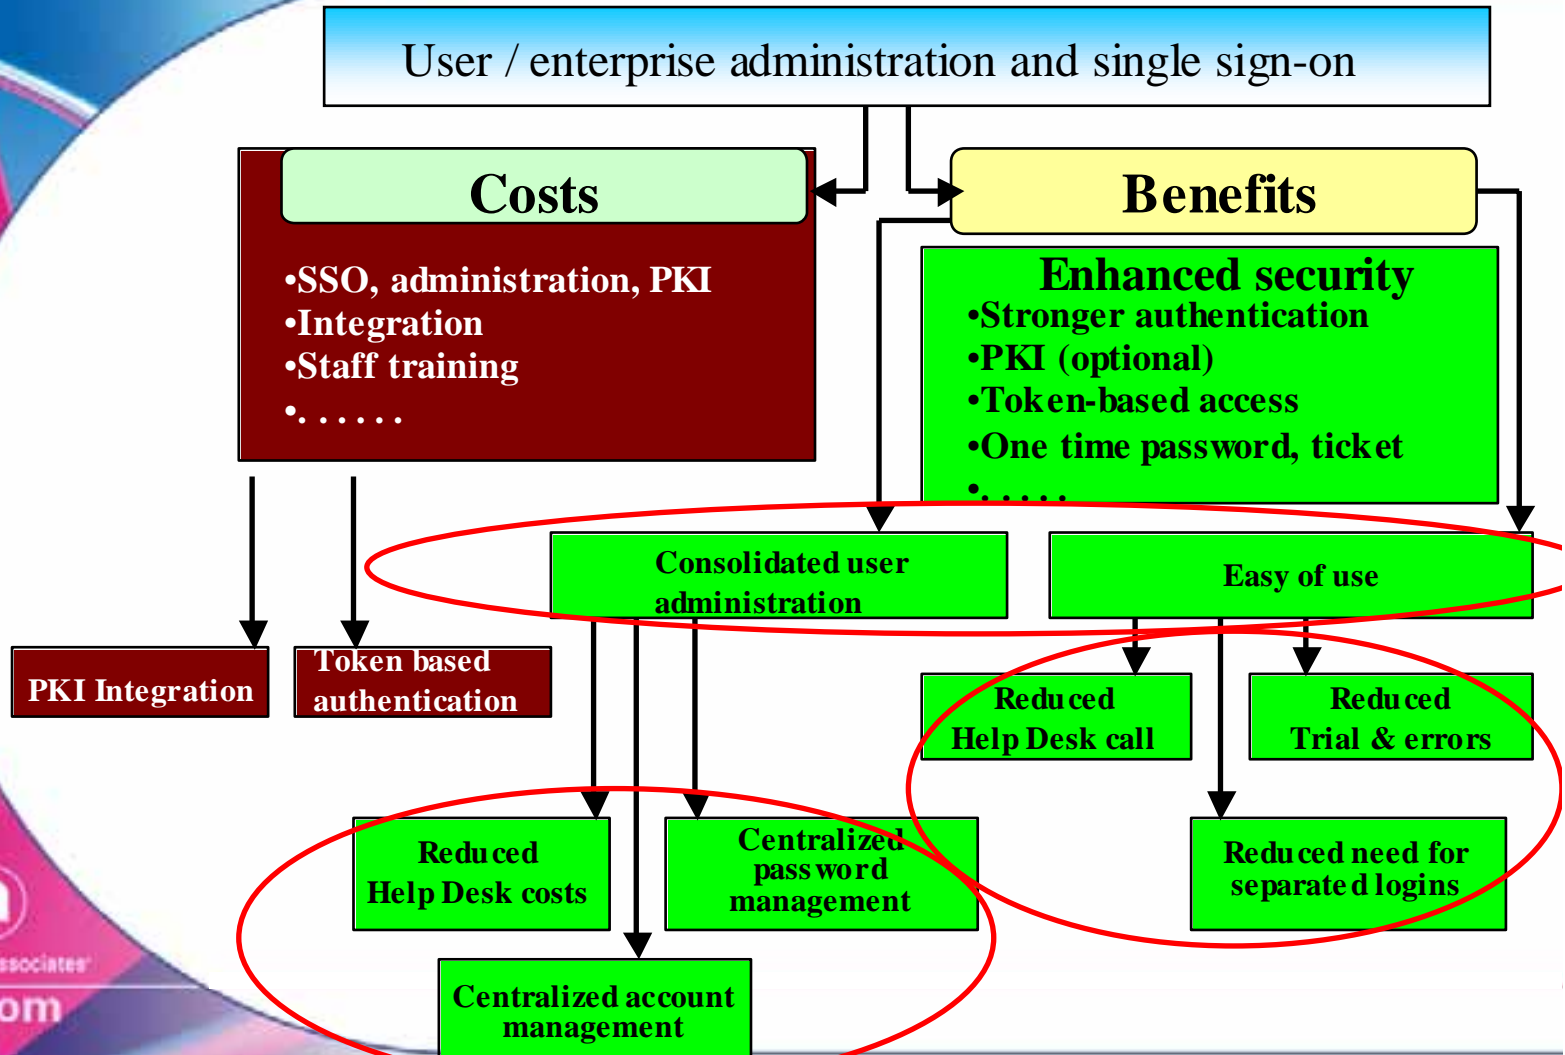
User / enterprise administration and single sign-on

Costs

•SSO, administration, PKI
•Integration
•Staff training
•. . . . . .

Benefits

Enhanced security
•Stronger authentication
•PKI (optional)
•Token-based access
•One time password, ticket
•. . . . .

Consolidated user administration

Easy of use

PKI Integration

Token based authentication

Reduced Help Desk call

Reduced Trial & errors

Reduced Help Desk costs

Centralized password management

Reduced need for separated logins

Centralized account management

ssociates

om